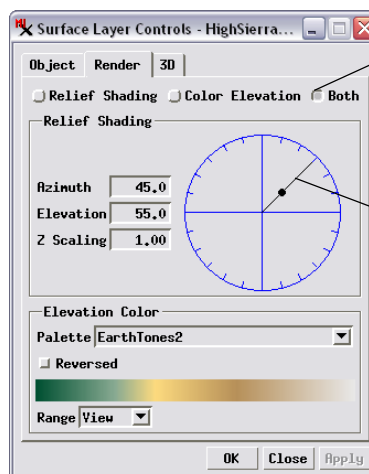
Surface Layer Controls - HighSierra...

Object Render 3D

Relief Shading Color Elevation Both

Relief Shading

Azimuth 45.0
Elevation 55.0
Z Scaling 1.00

Elevation Color

Palette EarthTones2

Reversed

Range View

OK Close Apply